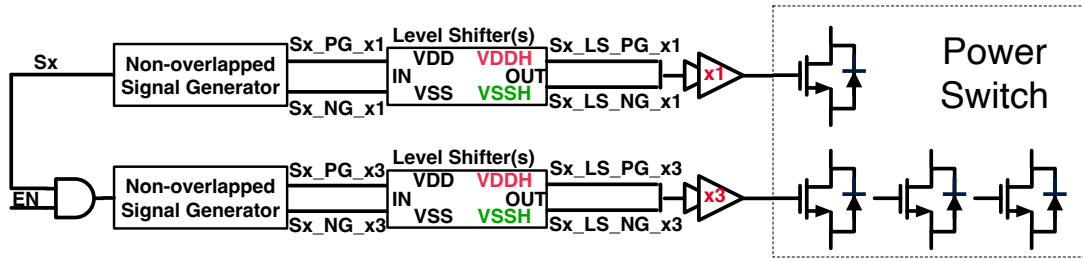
Sx

Non-overlapped Signal Generator

Sx_PG_x1

Sx_NG_x1

Level Shifter(s)

VDD VDDH

IN OUT

VSS VSSH

Sx_LS_PG_x1

Sx_LS_NG_x1

x1

Power Switch

EN

Non-overlapped Signal Generator

Sx_PG_x3

Sx_NG_x3

Level Shifter(s)

VDD VDDH

IN OUT

VSS VSSH

Sx_LS_PG_x3

Sx_LS_NG_x3

x3